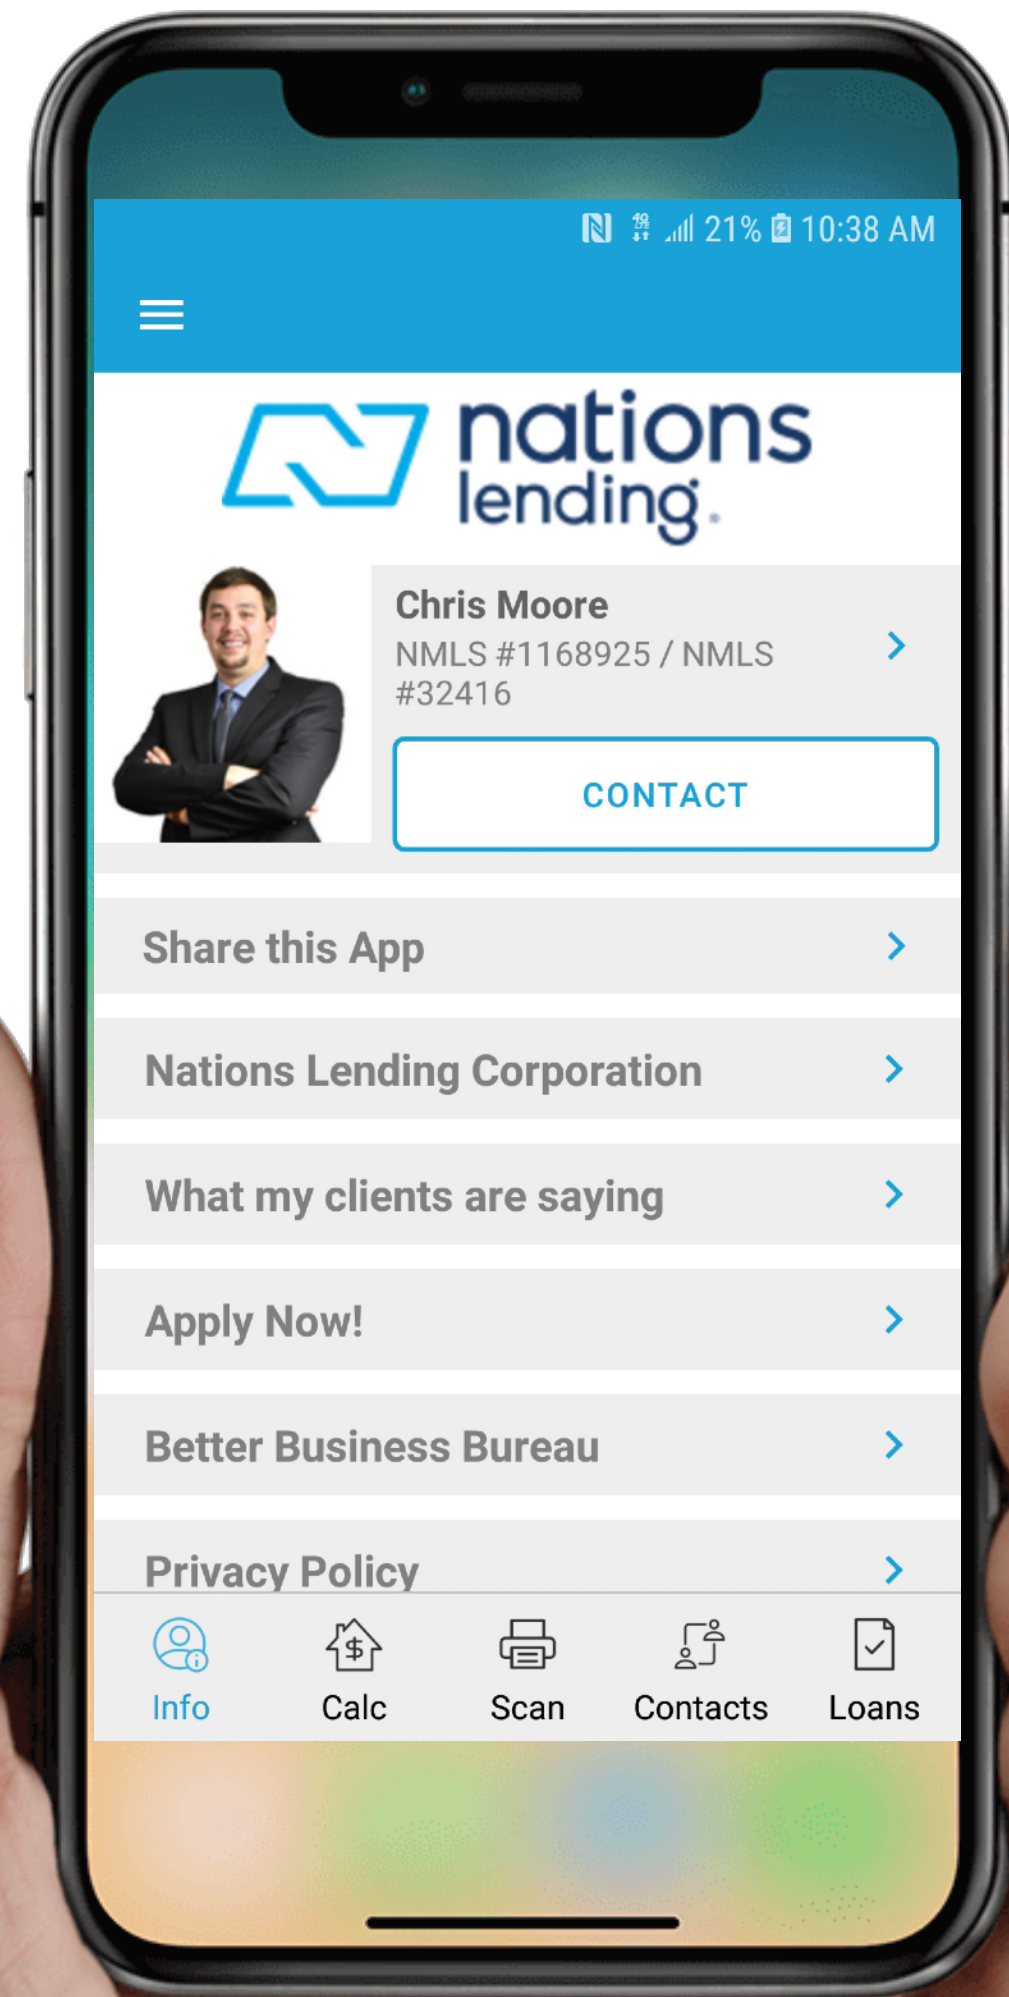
21% 10:38 AM

nations lending.

Chris Moore
NMLS #1168925 / NMLS #32416

CONTACT

Share this App

Nations Lending Corporation

What my clients are saying

Apply Now!

Better Business Bureau

Privacy Policy

Info
Calc
Scan
Contacts
Loans